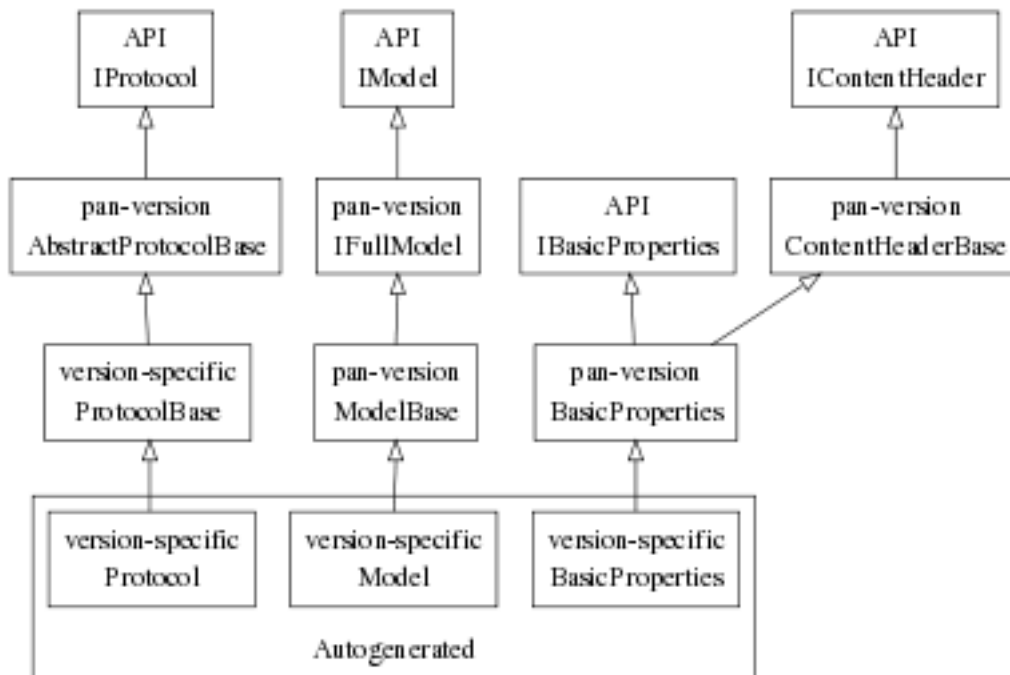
API
IProtocol

API
IModel

API
IContentHeader

pan-version
AbstractProtocolBase

pan-version
IFullModel

API
IBasicProperties

pan-version
ContentHeaderBase

version-specific
ProtocolBase

pan-version
ModelBase

pan-version
BasicProperties

version-specific
Protocol

version-specific
Model

version-specific
BasicProperties

Autogenerated